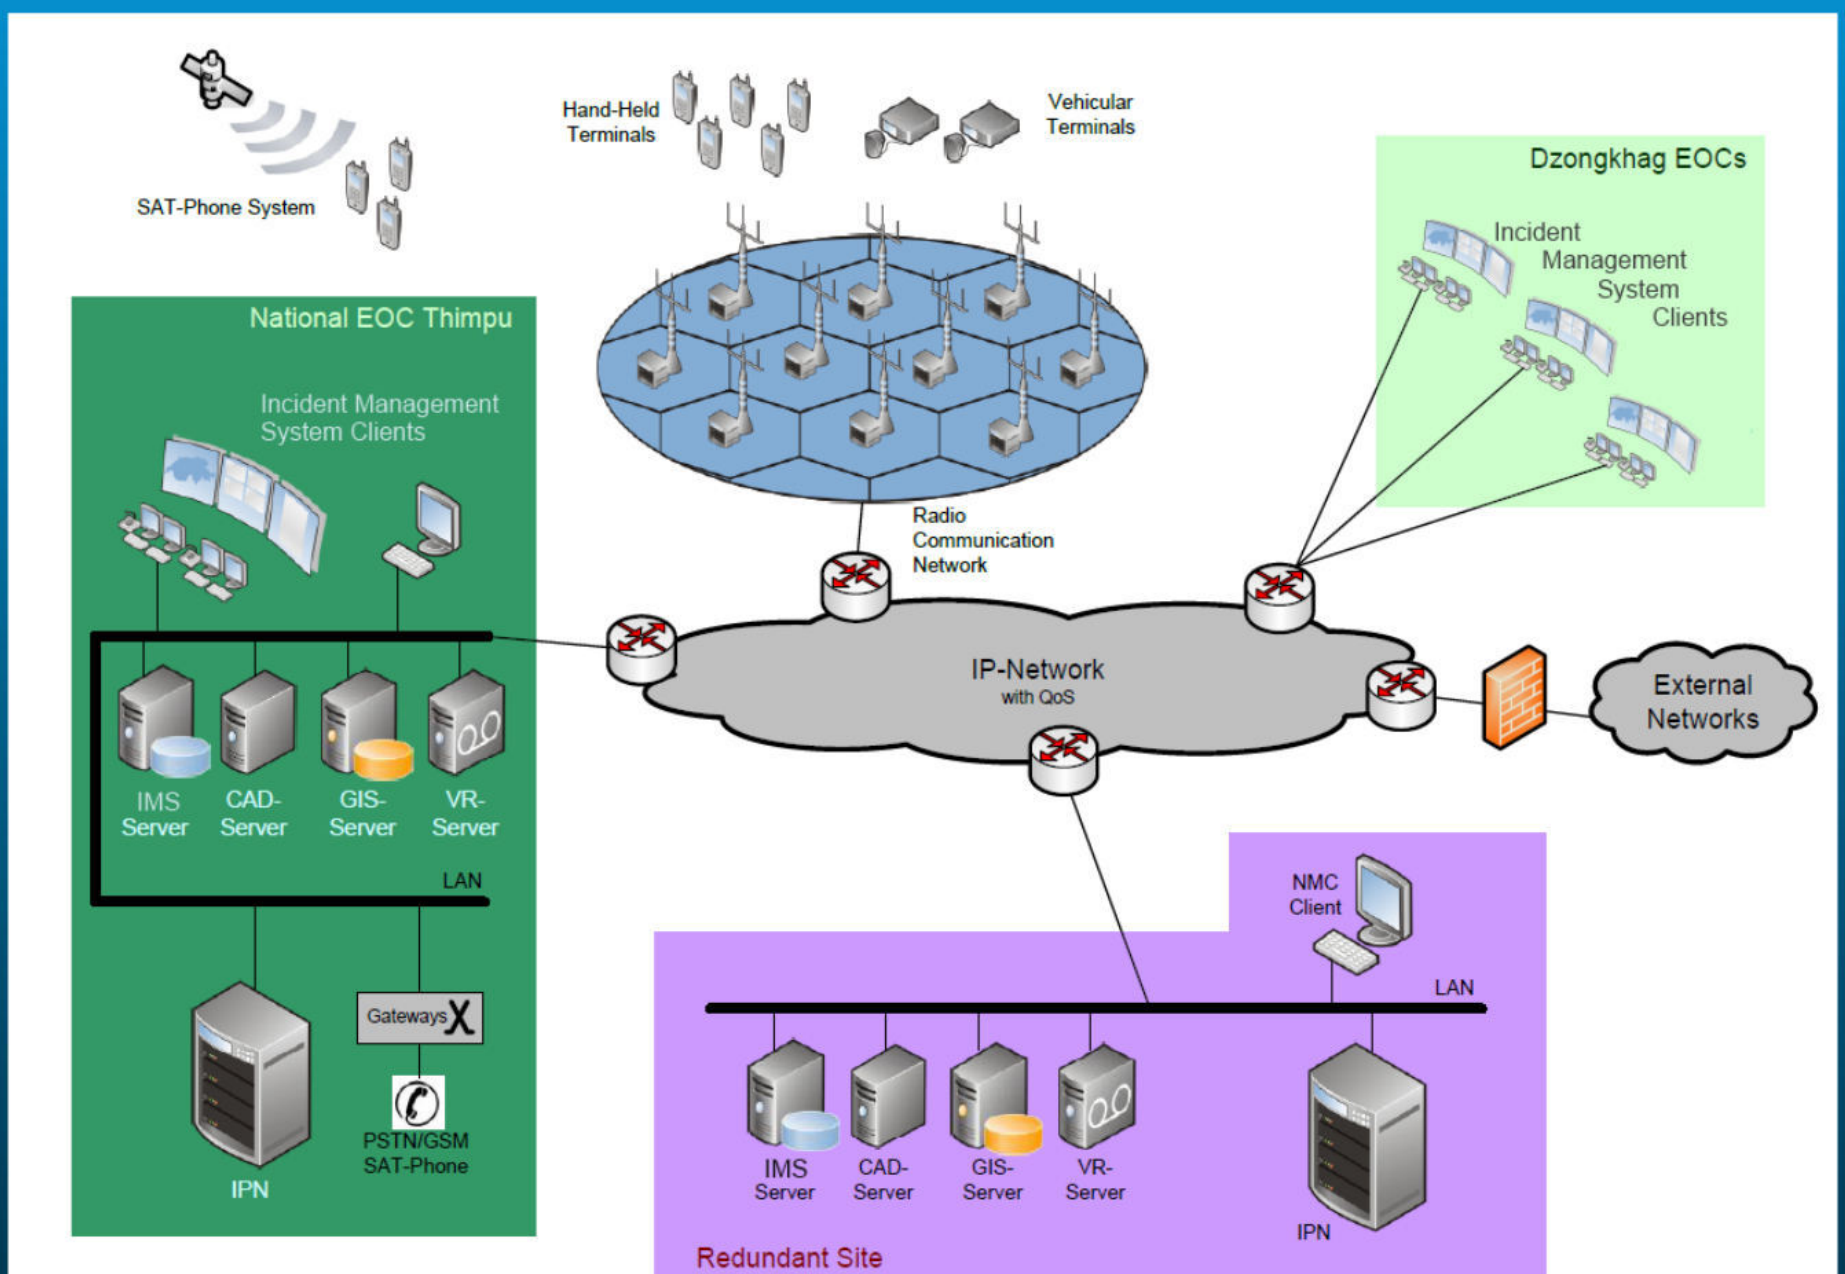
SAT-Phone System

Hand-Held Terminals

Vehicular Terminals

Dzongkhag EOCs

Incident Management System Clients

National EOC Thimpu

Incident Management System Clients

Radio Communication Network

IP-Network
with QoS

External Networks

IMS Server

CAD-Server

GIS-Server

VR-Server

LAN

IPN

Gateways

PSTN/GSM SAT-Phone

NMC Client

LAN

IMS Server

CAD-Server

GIS-Server

VR-Server

IPN

Redundant Site